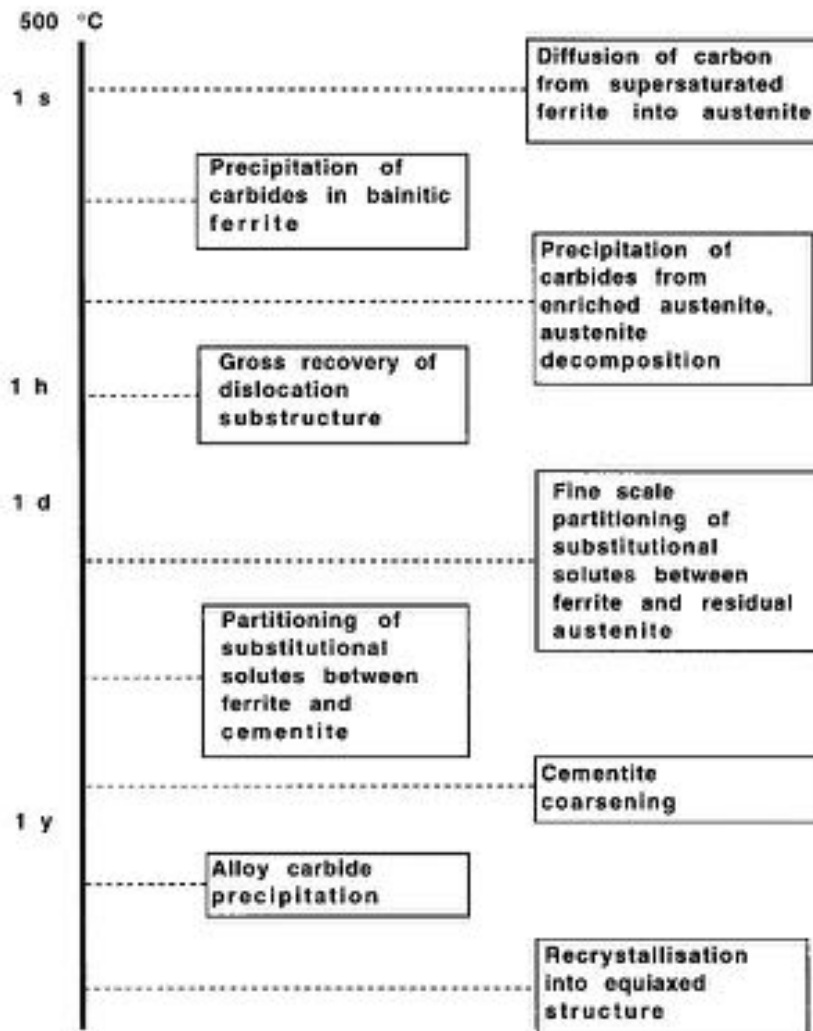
500 °C

1 s

Diffusion of carbon from supersaturated ferrite into austenite

Precipitation of carbides in bainitic ferrite

Precipitation of carbides from enriched austenite, austenite decomposition

1 h

Gross recovery of dislocation substructure

1 d

Fine scale partitioning of substitutional solutes between ferrite and residual austenite

Partitioning of substitutional solutes between ferrite and cementite

Cementite coarsening

1 y

Alloy carbide precipitation

Recrystallisation into equiaxed structure